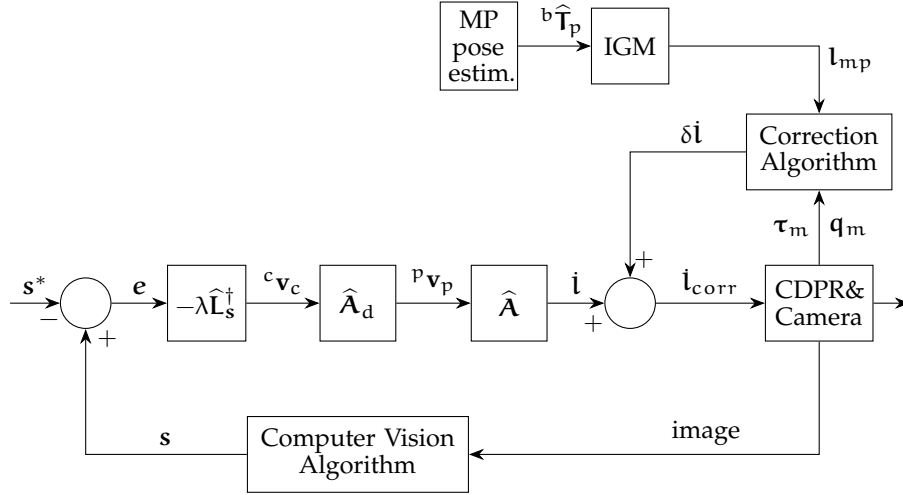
MP pose estim.

${}^{b}\widehat{\mathbf{T}}_{p}$

IGM

$\mathbf{l}_{mp}$

$\delta\dot{\mathbf{l}}$

Correction Algorithm

$\boldsymbol{\tau}_{m}$

$\mathbf{q}_{m}$

$\mathbf{s}^{*}$

$-$

$\boldsymbol{e}$

$-\lambda\widehat{\mathbf{L}}_{\mathbf{s}}^{\dagger}$

${}^{c}\mathbf{v}_{c}$

$\widehat{\mathbf{A}}_{d}$

${}^{p}\mathbf{v}_{p}$

$\widehat{\mathbf{A}}$

$\dot{\mathbf{l}}$

$+$

$+$

$\dot{\mathbf{l}}_{corr}$

CDPR& Camera

$+$

$\mathbf{s}$

Computer Vision Algorithm

image